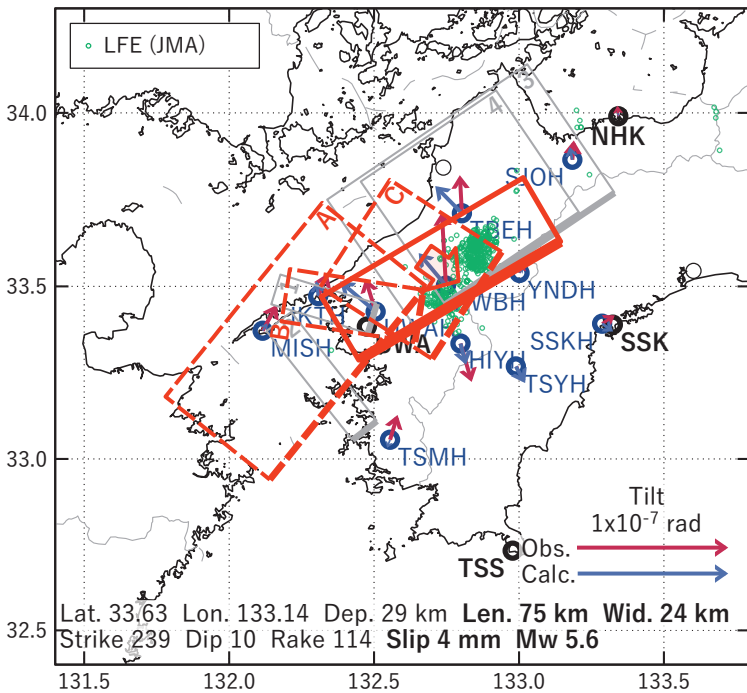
LFE (JMA)

34.0
33.5
33.0
32.5

131.5 132.0 132.5 133.0 133.5

NHK
SIOH
TBEH
YNDH
WBH
SSKH
SSK
HIYH
TSYH
UWA
MISH
TSMH
A
B
C
4
3
1

Tilt
1x10$^{-7}$ rad
Obs.
Calc.
TSS

Lat. 33.63 Lon. 133.14 Dep. 29 km **Len. 75 km Wid. 24 km**
Strike 239 Dip 10 Rake 114 **Slip 4 mm Mw 5.6**